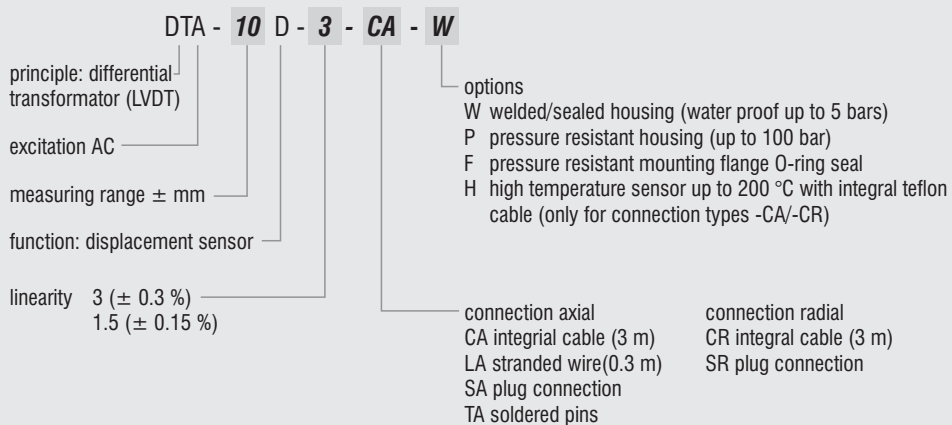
DTA - **10** D - **3** - **CA** - **W**

principle: differential transformator (LVDT)

excitation AC

measuring range ± mm

function: displacement sensor

linearity 3 (± 0.3 %)
1.5 (± 0.15 %)

options
W welded/sealed housing (water proof up to 5 bars)
P pressure resistant housing (up to 100 bar)
F pressure resistant mounting flange O-ring seal
H high temperature sensor up to 200 °C with integral teflon cable (only for connection types -CA/-CR)

connection axial
CA integrial cable (3 m)
LA stranded wire(0.3 m)
SA plug connection
TA soldered pins

connection radial
CR integral cable (3 m)
SR plug connection